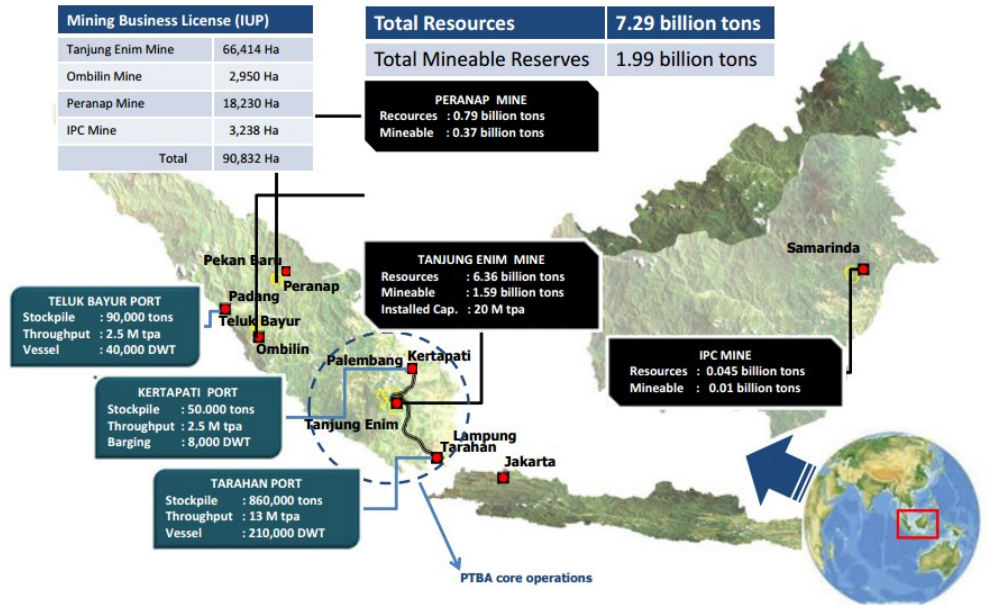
| Mining Business License (IUP) | |
|---|---|
| Tanjung Enim Mine | 66,414 Ha |
| Ombilin Mine | 2,950 Ha |
| Peranap Mine | 18,230 Ha |
| IPC Mine | 3,238 Ha |
| Total | 90,832 Ha |

| Total Resources | 7.29 billion tons |
|---|---|
| Total Mineable Reserves | 1.99 billion tons |

PERANAP MINE
Recources : 0.79 billion tons
Mineable : 0.37 billion tons

TANJUNG ENIM MINE
Resources : 6.36 billion tons
Mineable : 1.59 billion tons
Installed Cap. : 20 M tpa

IPC MINE
Resources : 0.045 billion tons
Mineable : 0.01 billion tons

TELUK BAYUR PORT
Stockpile : 90,000 tons
Throughput : 2.5 M tpa
Vessel : 40,000 DWT

KERTAPATI PORT
Stockpile : 50.000 tons
Throughput : 2.5 M tpa
Barging : 8,000 DWT

TARAHAN PORT
Stockpile : 860,000 tons
Throughput : 13 M tpa
Vessel : 210,000 DWT

Pekan Baru
Peranap
Padang
Teluk Bayur
Ombilin
Palembang
Kertapati
Tanjung Enim
Lampung
Tarahan
Jakarta
Samarinda

PTBA core operations